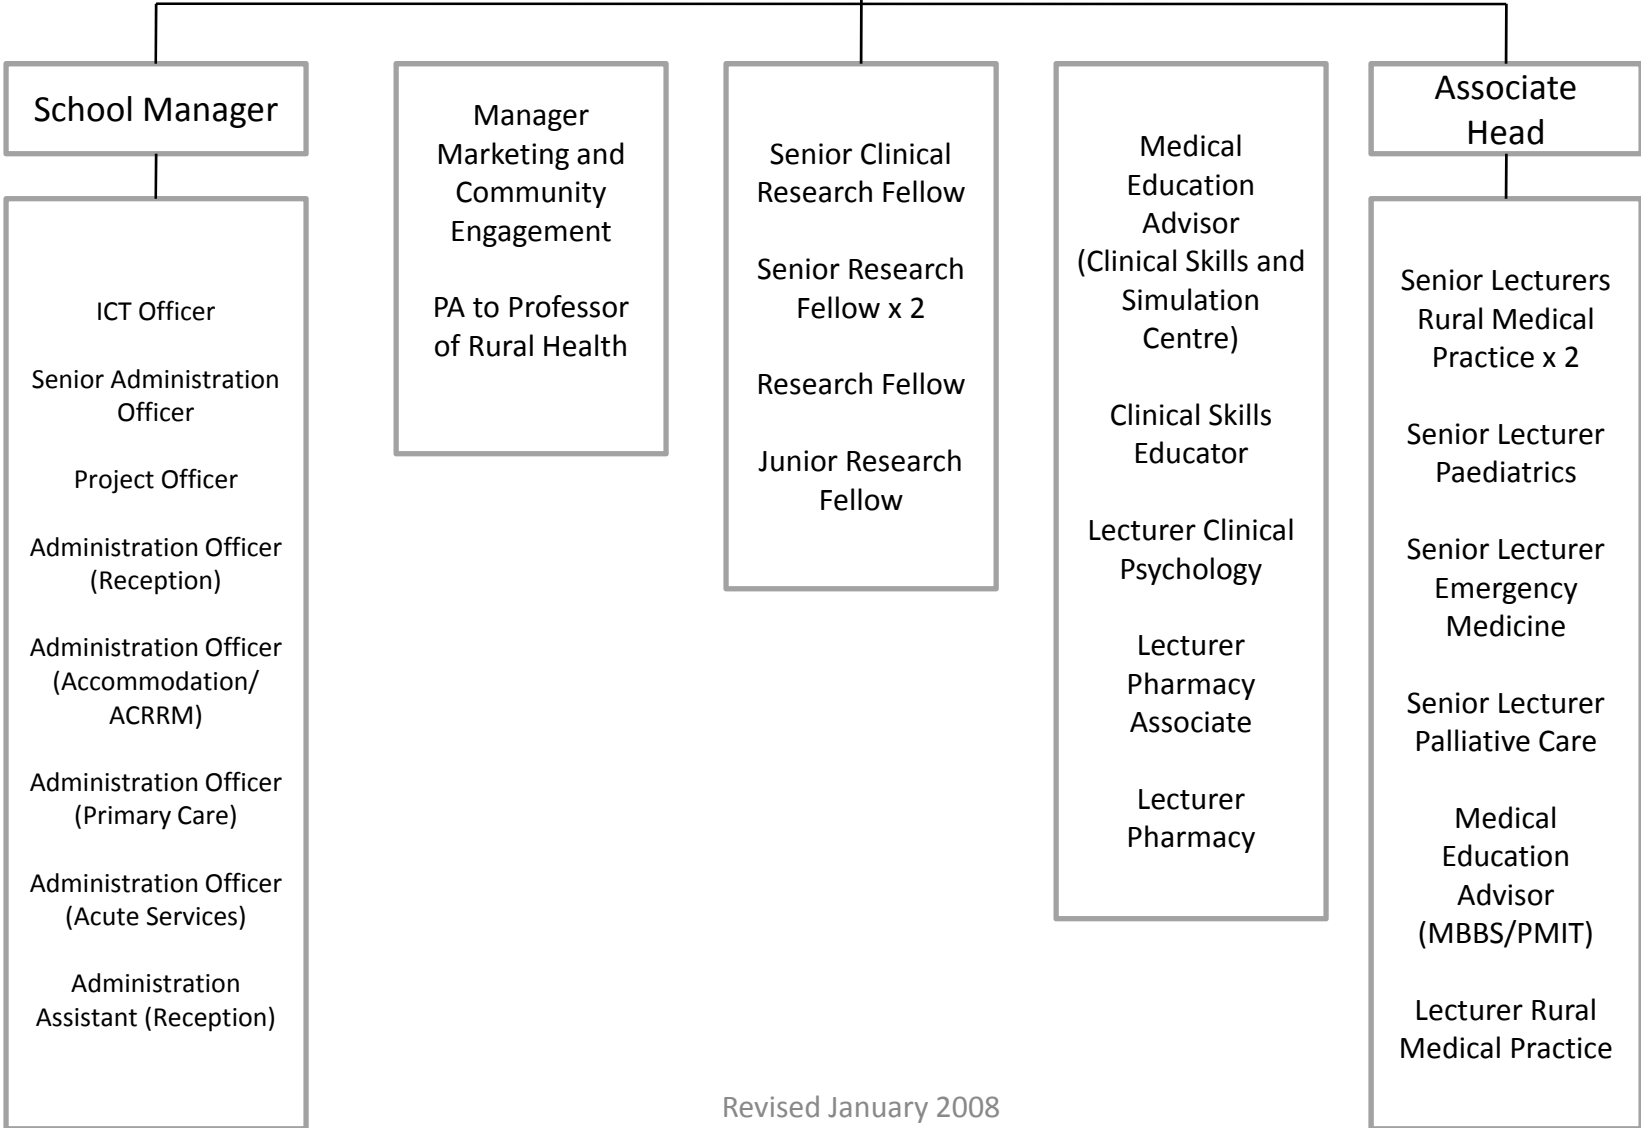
School Manager

ICT Officer

Senior Administration Officer

Project Officer

Administration Officer (Reception)

Administration Officer (Accommodation/ ACRRM)

Administration Officer (Primary Care)

Administration Officer (Acute Services)

Administration Assistant (Reception)

Manager Marketing and Community Engagement

PA to Professor of Rural Health

Senior Clinical Research Fellow

Senior Research Fellow x 2

Research Fellow

Junior Research Fellow

Medical Education Advisor (Clinical Skills and Simulation Centre)

Clinical Skills Educator

Lecturer Clinical Psychology

Lecturer Pharmacy Associate

Lecturer Pharmacy

Associate Head

Senior Lecturers Rural Medical Practice x 2

Senior Lecturer Paediatrics

Senior Lecturer Emergency Medicine

Senior Lecturer Palliative Care

Medical Education Advisor (MBBS/PMIT)

Lecturer Rural Medical Practice

Revised January 2008